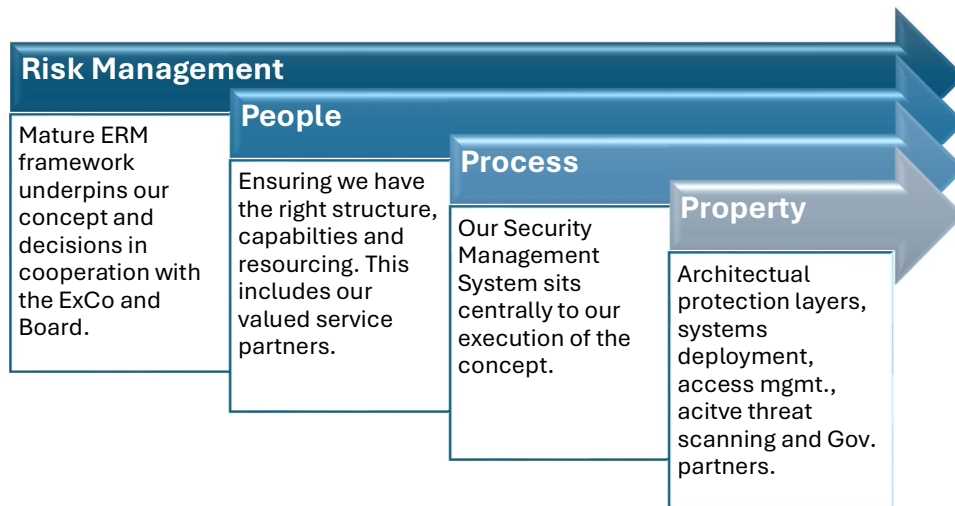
Risk Management

Mature ERM framework underpins our concept and decisions in cooperation with the ExCo and Board.

People

Ensuring we have the right structure, capabilties and resourcing. This includes our valued service partners.

Process

Our Security Management System sits centrally to our execution of the concept.

Property

Architectual protection layers, systems deployment, access mgmt., acitve threat scanning and Gov. partners.